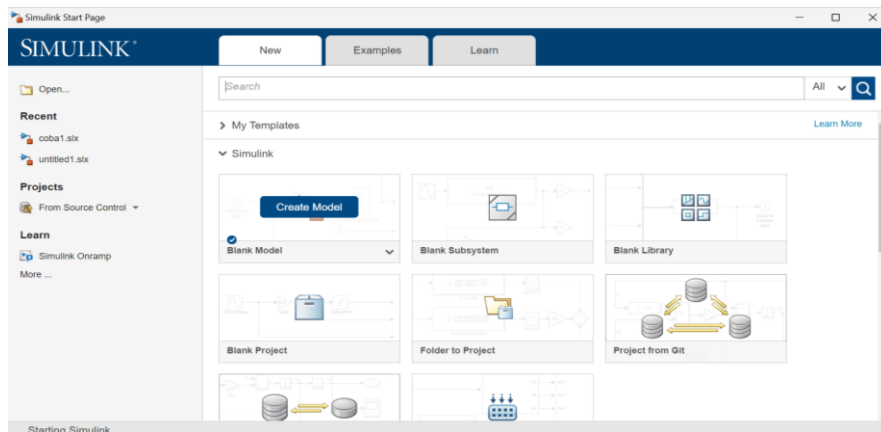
Simulink Start Page

SIMULINK®

New Examples Learn

Open...

Recent

coba1.slx

untitled1.slx

Projects

From Source Control

Learn

Simulink Onramp

More ...

Search

All

> My Templates

Learn More

Simulink

Create Model

Blank Model

Blank Subsystem

Blank Library

Blank Project

Folder to Project

Project from Git

Starting Simulink